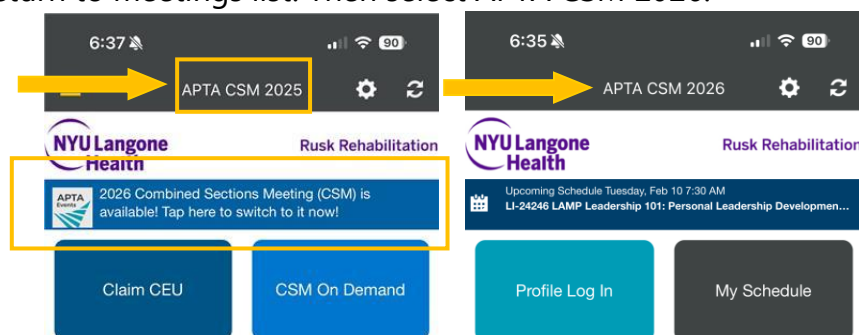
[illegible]turn to Meetings list. Then select APTA CSM 2026.

6:37 90
APTA CSM 2025
NYU Langone Health
Rusk Rehabilitation
APTA Events
2026 Combined Sections Meeting (CSM) is available! Tap here to switch to it now!
Claim CEU
CSM On Demand

6:35 90
APTA CSM 2026
NYU Langone Health
Rusk Rehabilitation
Upcoming Schedule Tuesday, Feb 10 7:30 AM
LI-24246 LAMP Leadership 101: Personal Leadership Developmen...
Profile Log In
My Schedule